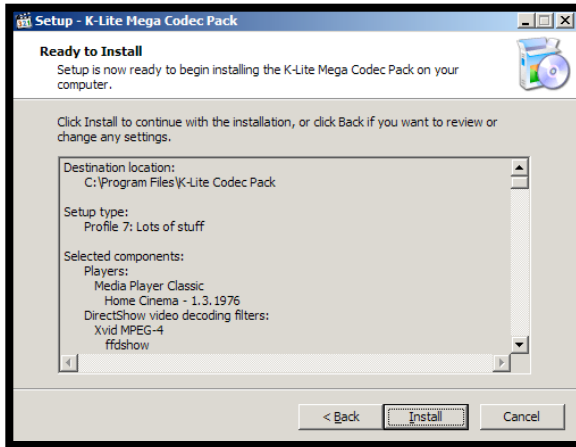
Setup - K-Lite Mega Codec Pack

Ready to Install
Setup is now ready to begin installing the K-Lite Mega Codec Pack on your computer.

Click Install to continue with the installation, or click Back if you want to review or change any settings.

Destination location:
C:\Program Files\K-Lite Codec Pack

Setup type:
Profile 7: Lots of stuff

Selected components:
Players:
Media Player Classic
Home Cinema - 1.3.1976
DirectShow video decoding filters:
Xvid MPEG-4
ffdshow

< Back
Install
Cancel